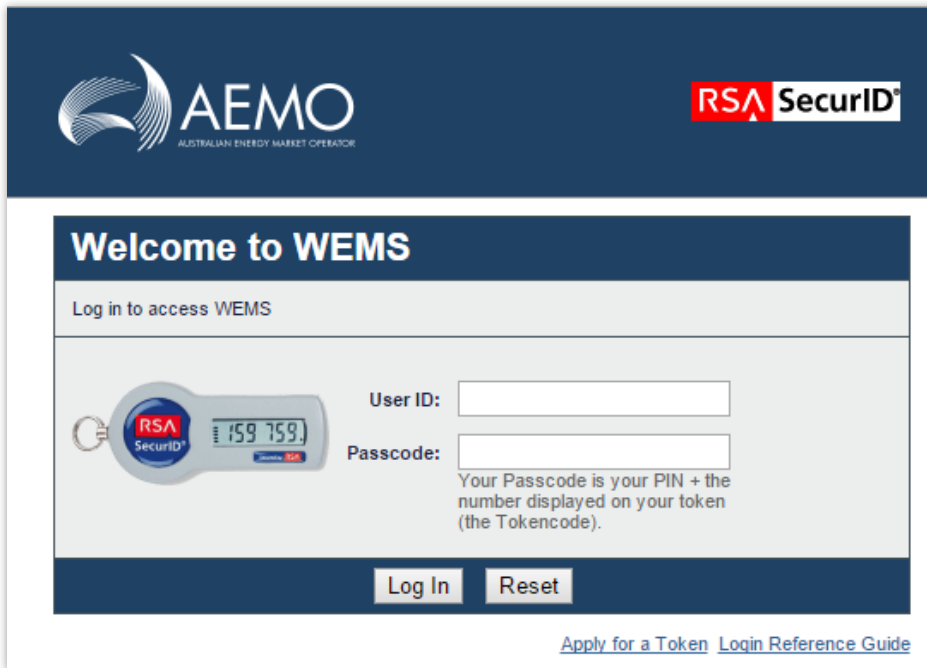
AEMO
AUSTRALIAN ENERGY MARKET OPERATOR

RSA SecurID®

Welcome to WEMS

Log in to access WEMS

RSA
SecurID®
159 759

User ID:

Passcode:

Your Passcode is your PIN + the number displayed on your token (the Tokencode).

Log In Reset

Apply for a Token Login Reference Guide